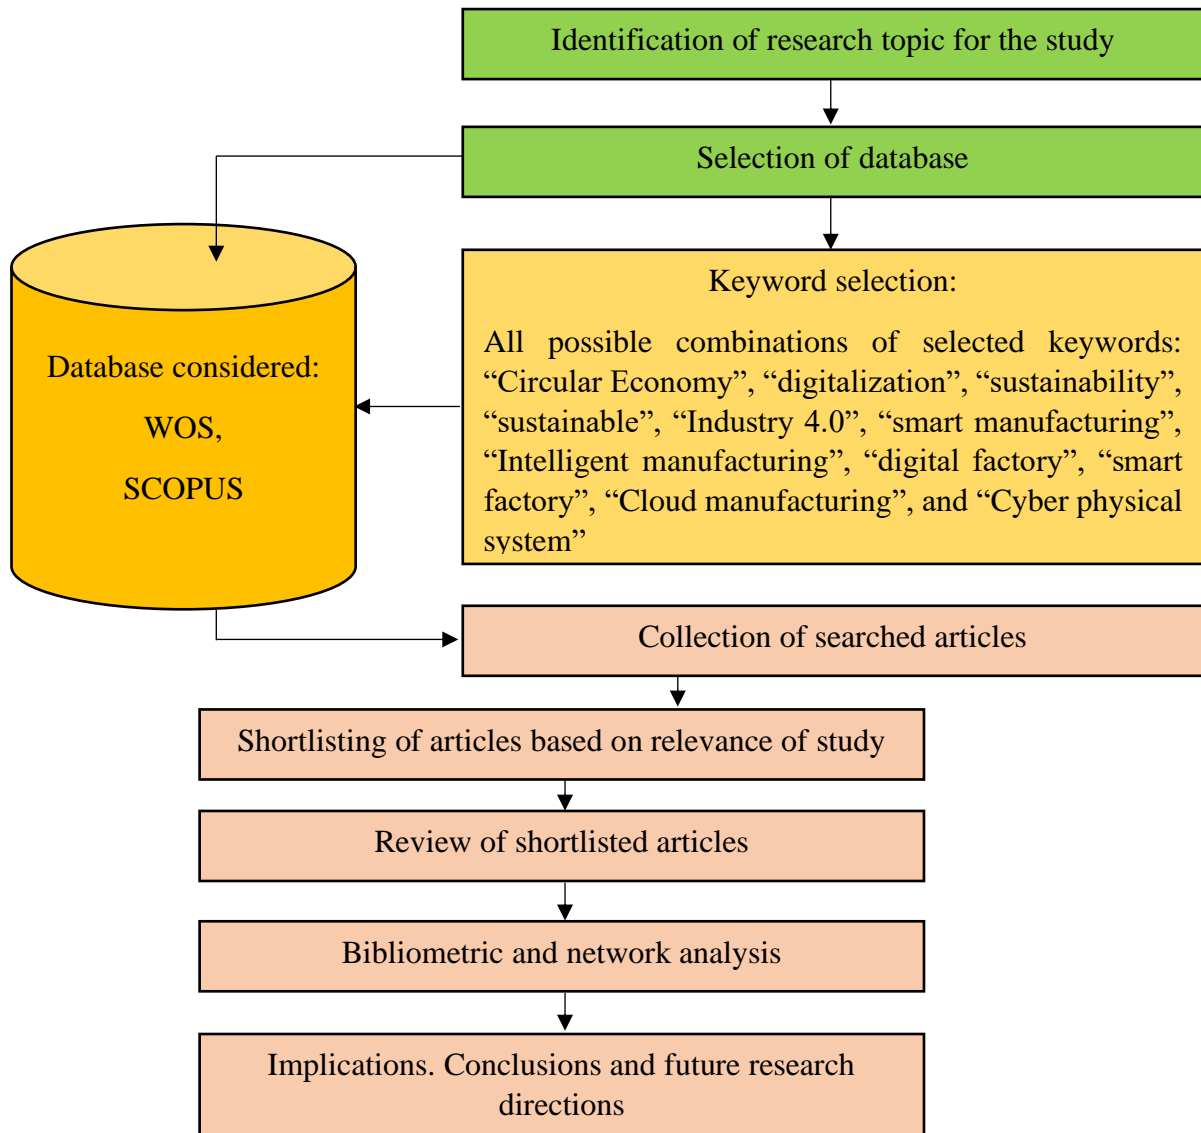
Identification of research topic for the study

Selection of database

Database considered:

WOS,

SCOPUS

Keyword selection:

All possible combinations of selected keywords: “Circular Economy”, “digitalization”, “sustainability”, “sustainable”, “Industry 4.0”, “smart manufacturing”, “Intelligent manufacturing”, “digital factory”, “smart factory”, “Cloud manufacturing”, and “Cyber physical system”

Collection of searched articles

Shortlisting of articles based on relevance of study

Review of shortlisted articles

Bibliometric and network analysis

Implications. Conclusions and future research directions